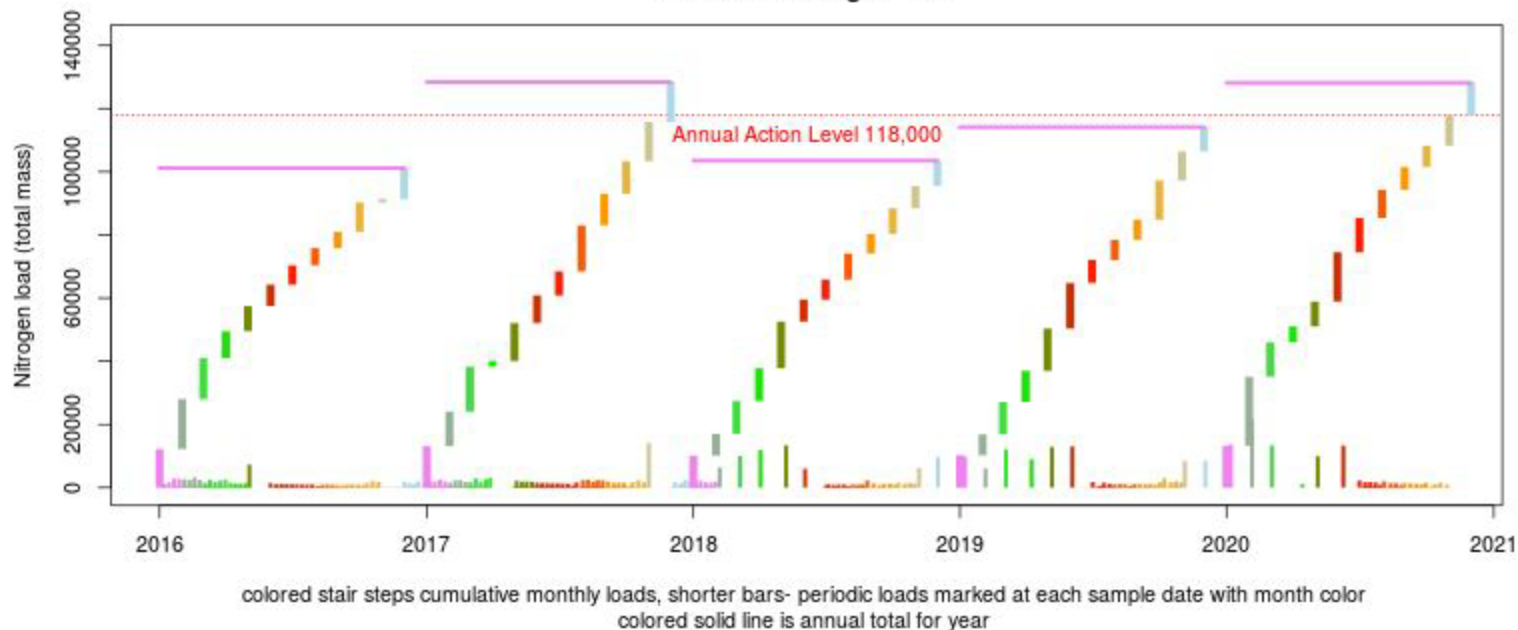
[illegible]

140000
100000
60000
20000
0

Nitrogen load (total mass)

Annual Action Level 118,000

2016
2017
2018
2019
2020
2021

colored stair steps cumulative monthly loads, shorter bars- periodic loads marked at each sample date with month color
colored solid line is annual total for year